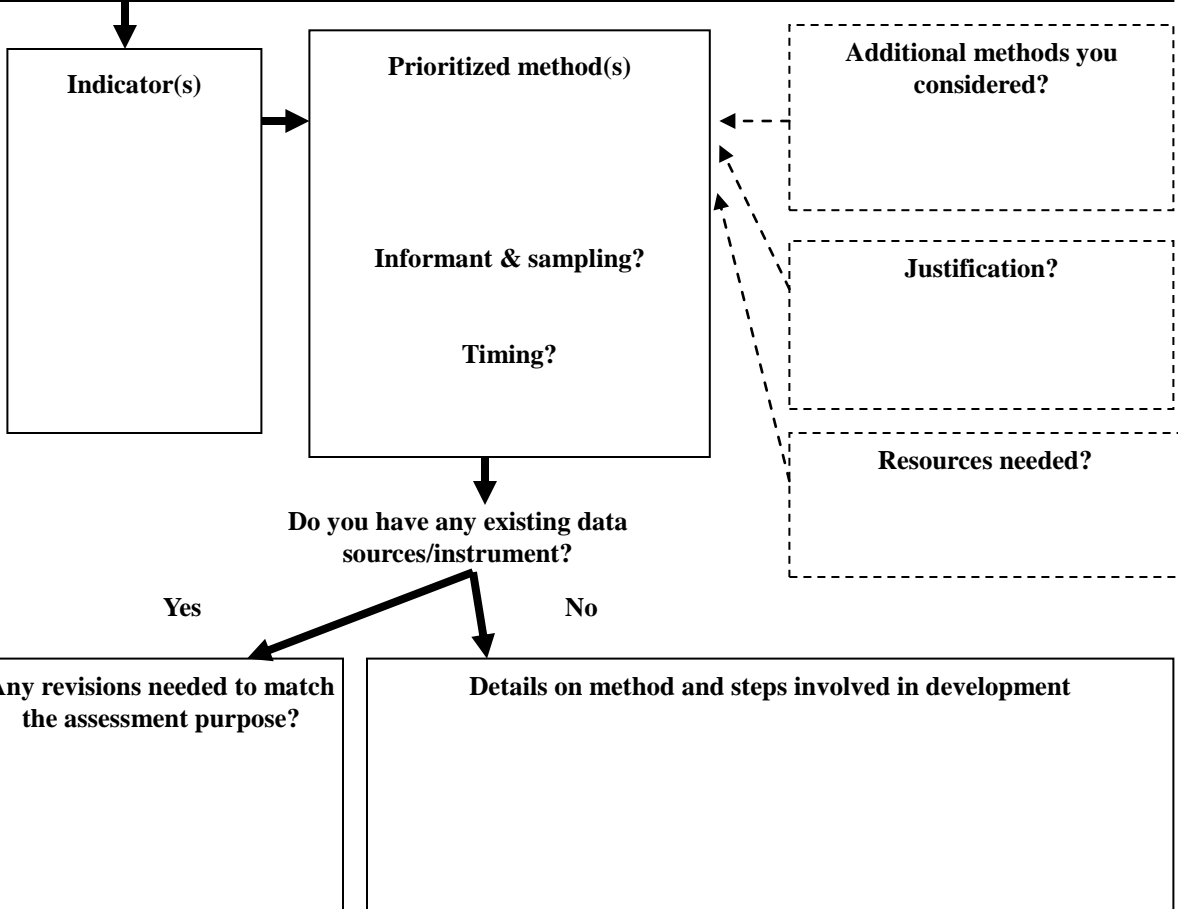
Indicator(s)

Prioritized method(s)

Informant & sampling?

Timing?

Additional methods you considered?

Justification?

Resources needed?

Do you have any existing data sources/instrument?

Yes

No

Any revisions needed to match the assessment purpose?

Details on method and steps involved in development